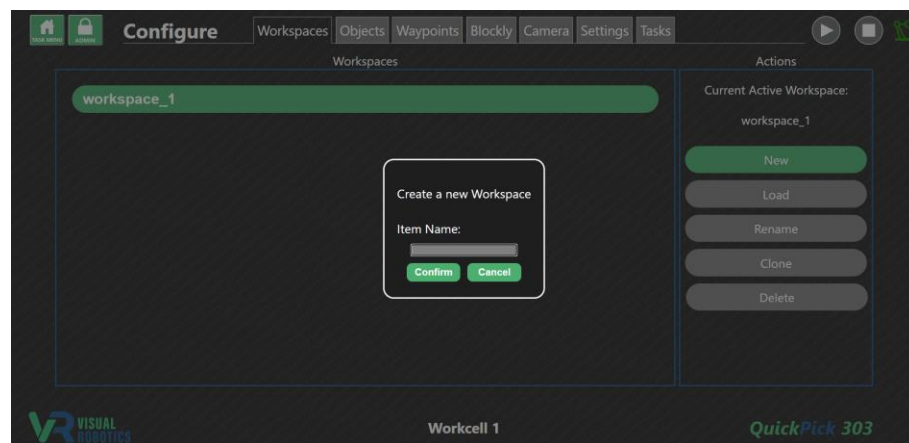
TASK MENU ADMIN Configure Workspaces Objects Waypoints Blockly Camera Settings Tasks

Workspaces

workspace_1

Create a new Workspace

Item Name:

Confirm Cancel

Actions

Current Active Workspace:

workspace_1

New

Load

Rename

Clone

Delete

VR VISUAL ROBOTICS

Workcell 1

QuickPick 303